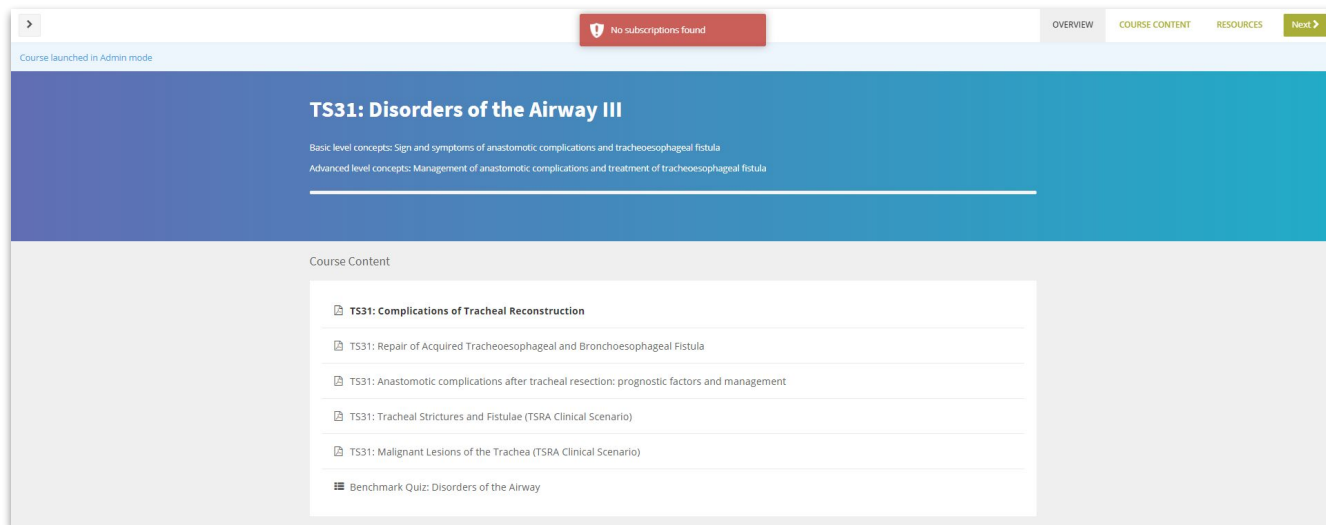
>

No subscriptions found

OVERVIEW COURSE CONTENT RESOURCES Next >

Course launched in Admin mode

TS31: Disorders of the Airway III

Basic level concepts: Sign and symptoms of anastomotic complications and tracheoesophageal fistula

Advanced level concepts: Management of anastomotic complications and treatment of tracheoesophageal fistula

Course Content

TS31: Complications of Tracheal Reconstruction

TS31: Repair of Acquired Tracheoesophageal and Bronchoesophageal Fistula

TS31: Anastomotic complications after tracheal resection: prognostic factors and management

TS31: Tracheal Strictures and Fistulae (TSRA Clinical Scenario)

TS31: Malignant Lesions of the Trachea (TSRA Clinical Scenario)

Benchmark Quiz: Disorders of the Airway